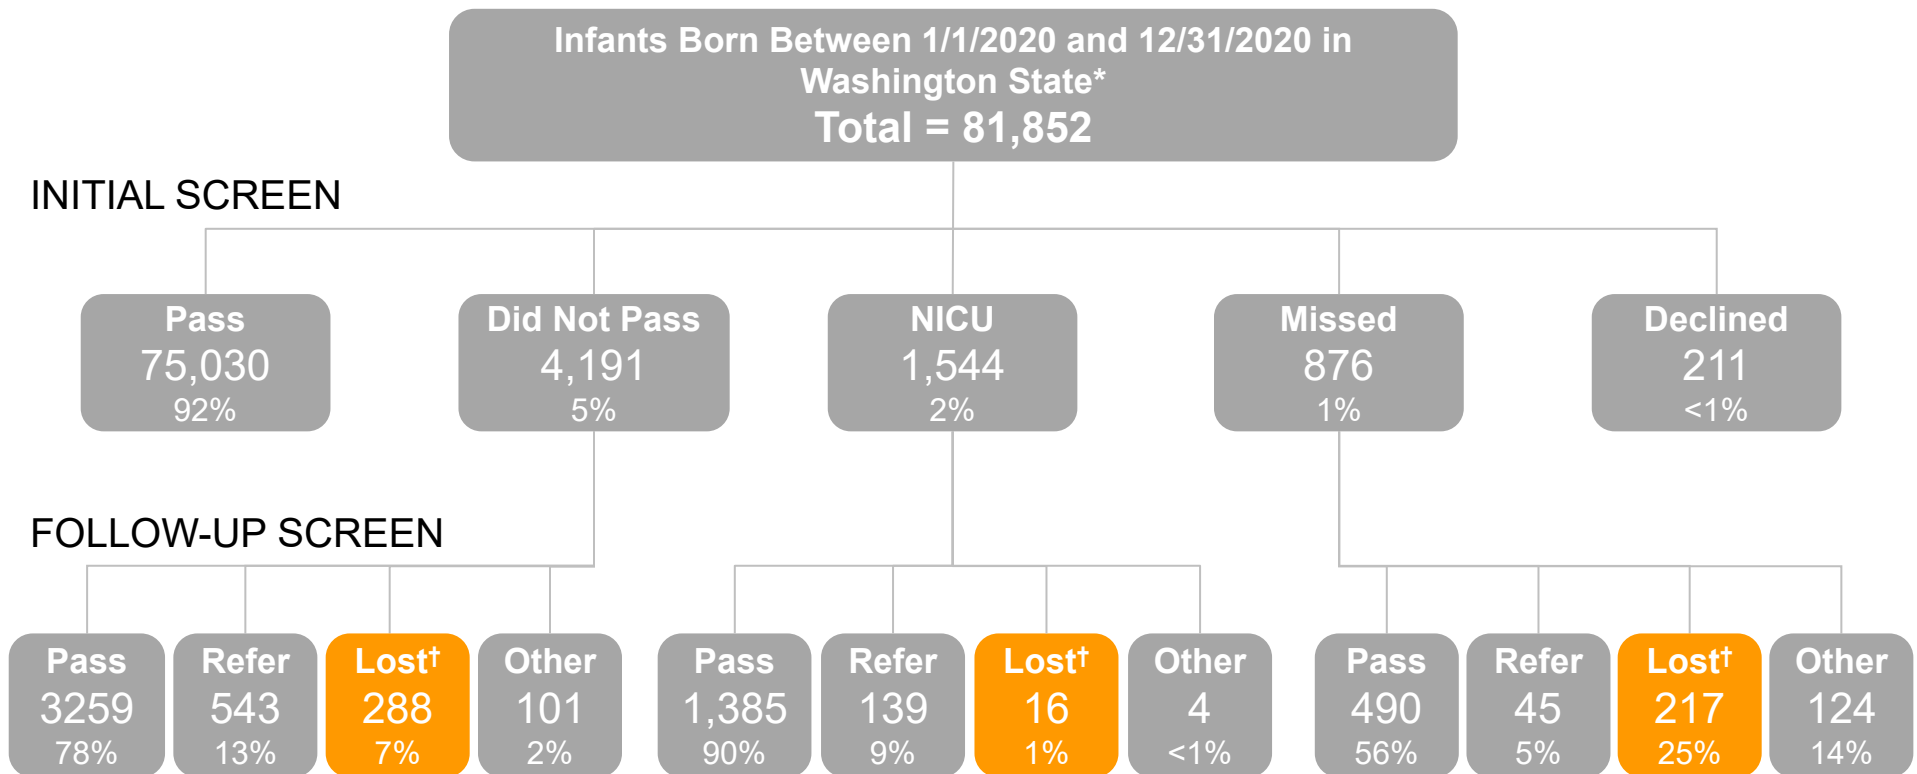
Infants Born Between 1/1/2020 and 12/31/2020 in Washington State*
Total = 81,852

INITIAL SCREEN

Pass
75,030
92%

Did Not Pass
4,191
5%

NICU
1,544
2%

Missed
876
1%

Declined
211
<1%

FOLLOW-UP SCREEN

Pass
3259
78%

Refer
543
13%

Lost†
288
7%

Other
101
2%

Pass
1,385
90%

Refer
139
9%

Lost†
16
1%

Other
4
<1%

Pass
490
56%

Refer
45
5%

Lost†
217
25%

Other
124
14%